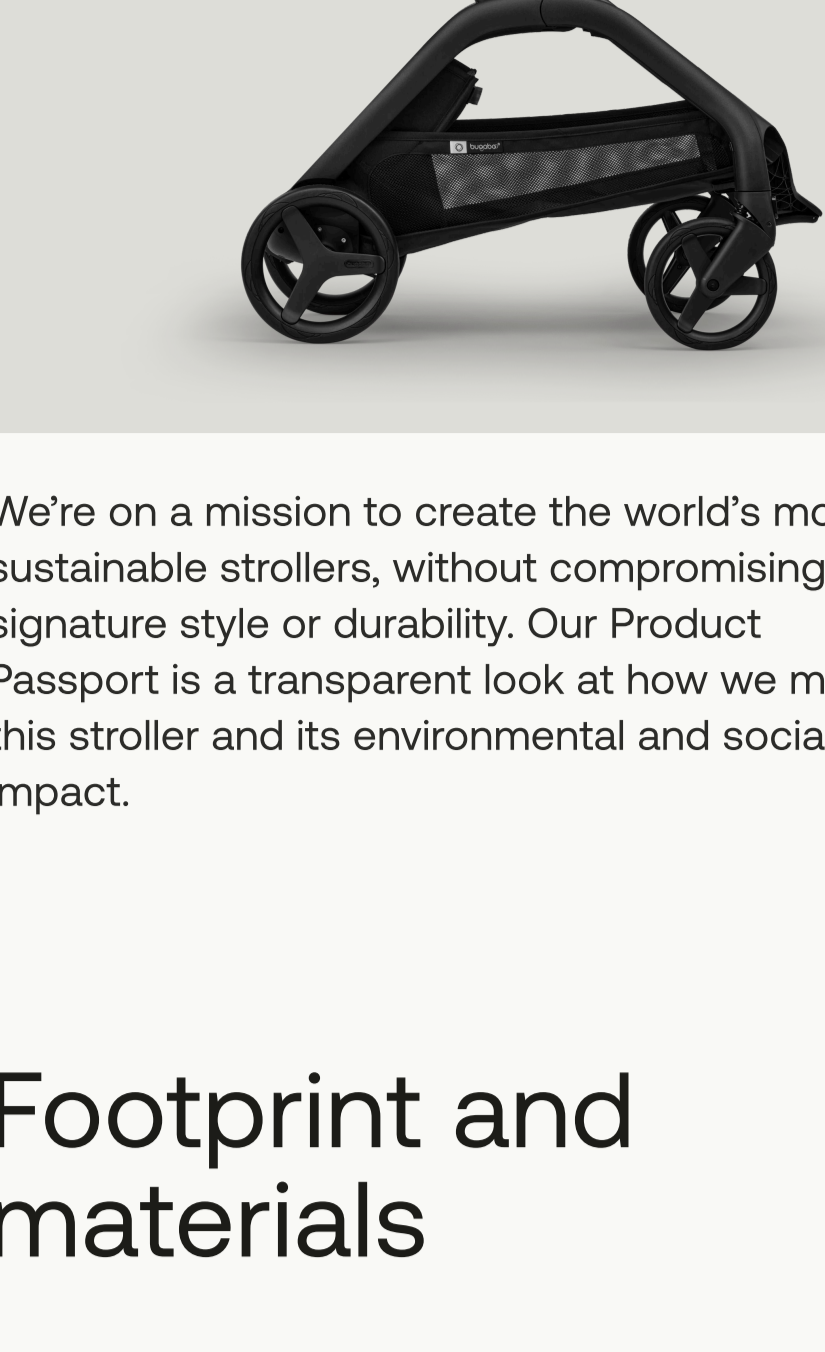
bugaboo

We're on a mission to create the world's mo sustainable strollers, without compromising signature style or durability. Our Product Passport is a transparent look at how we m this stroller and its environmental and socia mpact.

Footprint and materials